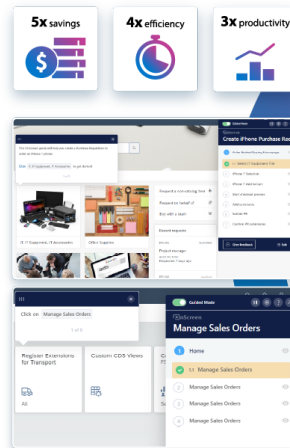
5x savings

4x efficiency

3x productivity

Create iPhone Purchase Re

IT / IT Equipment & Accessories

Office Supplies

Click on Manage Sales Orders

Register Extensions for Transport

Custom CDS Views

All

Guided Mode

Manage Sales Orders

1 Home

1.1 Manage Sales Orders

2 Manage Sales Orders

3 Manage Sales Orders

4 Manage Sales Orders

5 Manage Sales Orders